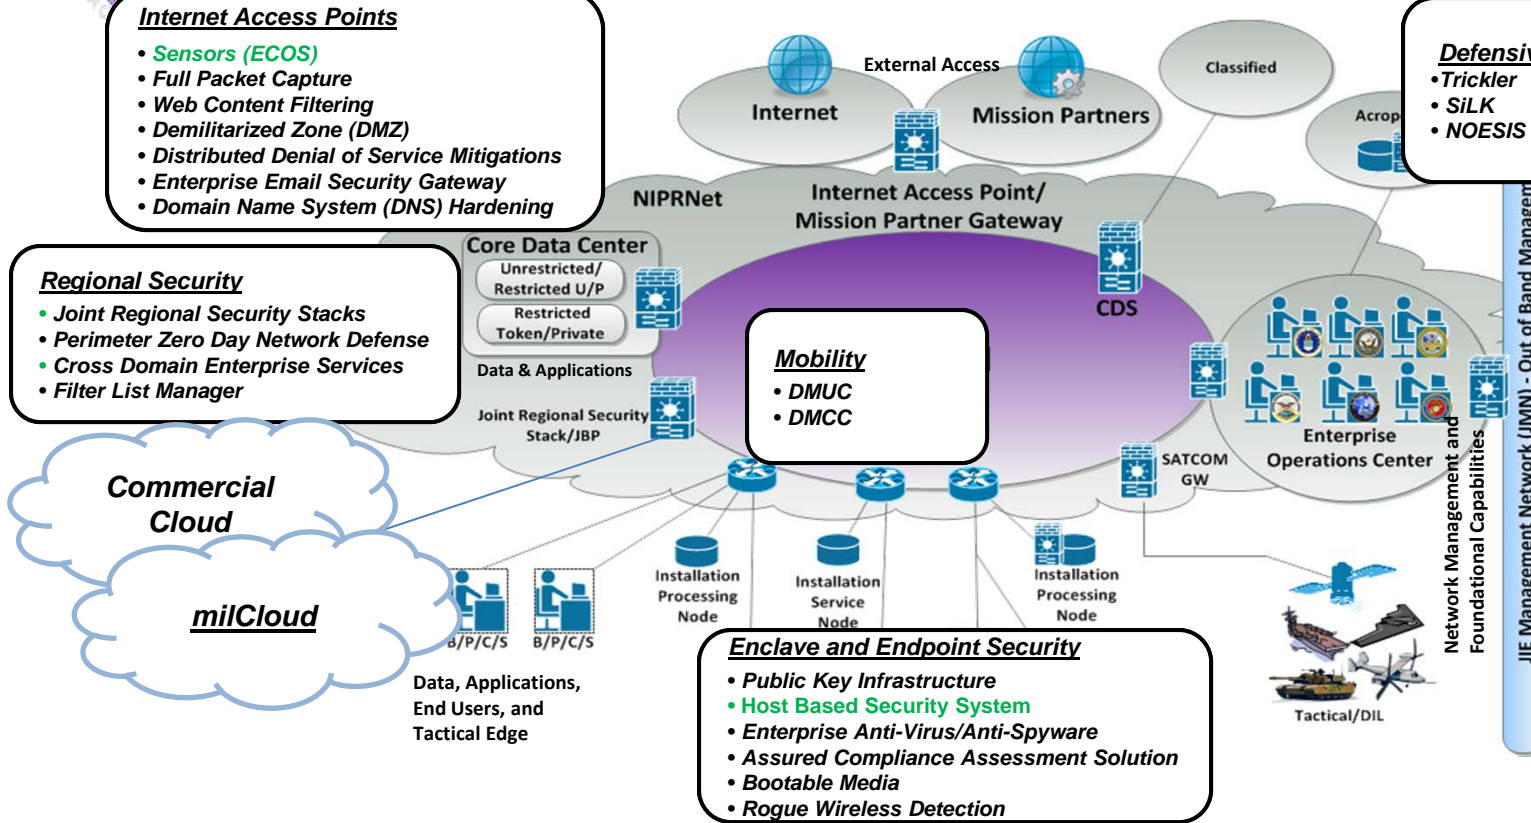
Internet Access Points
• Sensors (ECOS)
• Full Packet Capture
• Web Content Filtering
• Demilitarized Zone (DMZ)
• Distributed Denial of Service Mitigations
• Enterprise Email Security Gateway
• Domain Name System (DNS) Hardening

External Access
Internet
Mission Partners
Classified
Acrop
Defensi
•Trickler
• SiLK
• NOESIS

NIPRNet
Internet Access Point/ Mission Partner Gateway

Core Data Center
Unrestricted/ Restricted U/P
Restricted Token/Private
Data & Applications

Regional Security
• Joint Regional Security Stacks
• Perimeter Zero Day Network Defense
• Cross Domain Enterprise Services
• Filter List Manager

CDS

Mobility
• DMUC
• DMCC

Joint Regional Security Stack/JBP

Enterprise Operations Center
SATCOM GW

Commercial Cloud
milCloud

B/P/C/S
B/P/C/S
Installation Processing Node
Installation Service Node
Installation Processing Node

Data, Applications, End Users, and Tactical Edge

Enclave and Endpoint Security
• Public Key Infrastructure
• Host Based Security System
• Enterprise Anti-Virus/Anti-Spyware
• Assured Compliance Assessment Solution
• Bootable Media
• Rogue Wireless Detection

Tactical/DIL

Network Management and Foundational Capabilities
JIE Management Network (JMN) - Out of Band Managem